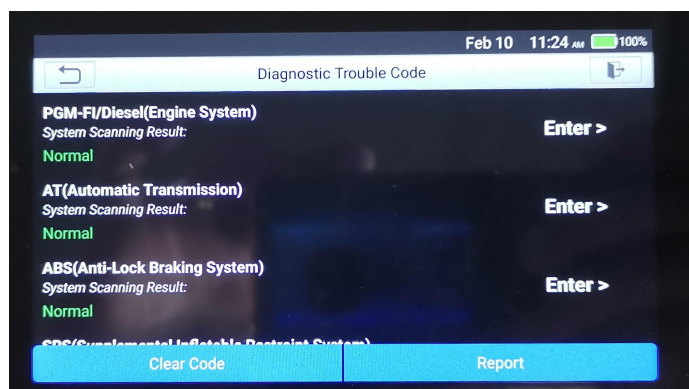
Feb 10 11:24 AM 100%

Diagnostic Trouble Code

PGM-FI/Diesel(Engine System)
System Scanning Result:
Normal
Enter >

AT(Automatic Transmission)
System Scanning Result:
Normal
Enter >

ABS(Anti-Lock Braking System)
System Scanning Result:
Normal
Enter >

SRS(Supplemental Inflatable Restraint System)

Clear Code

Report